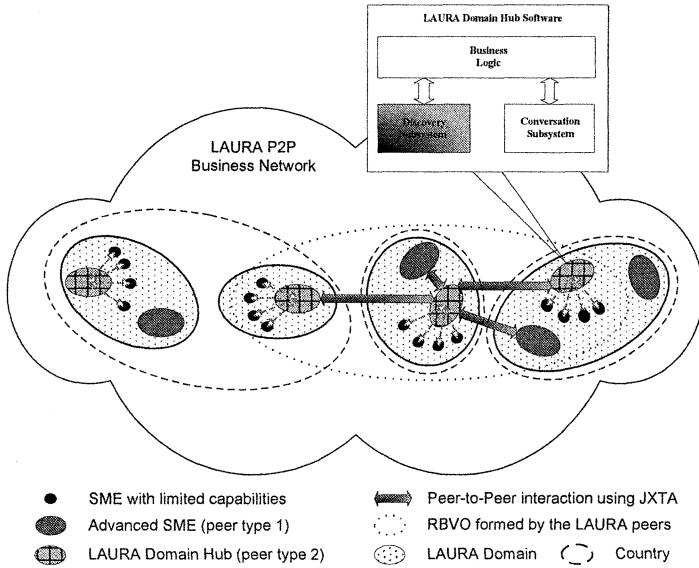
LAURA Domain Hub Software

Business Logic

Discovery Subsystem

Conversation Subsystem

LAURA P2P Business Network

SME with limited capabilities

Advanced SME (peer type 1)

LAURA Domain Hub (peer type 2)

Peer-to-Peer interaction using JXTA

RBVO formed by the LAURA peers

LAURA Domain

Country